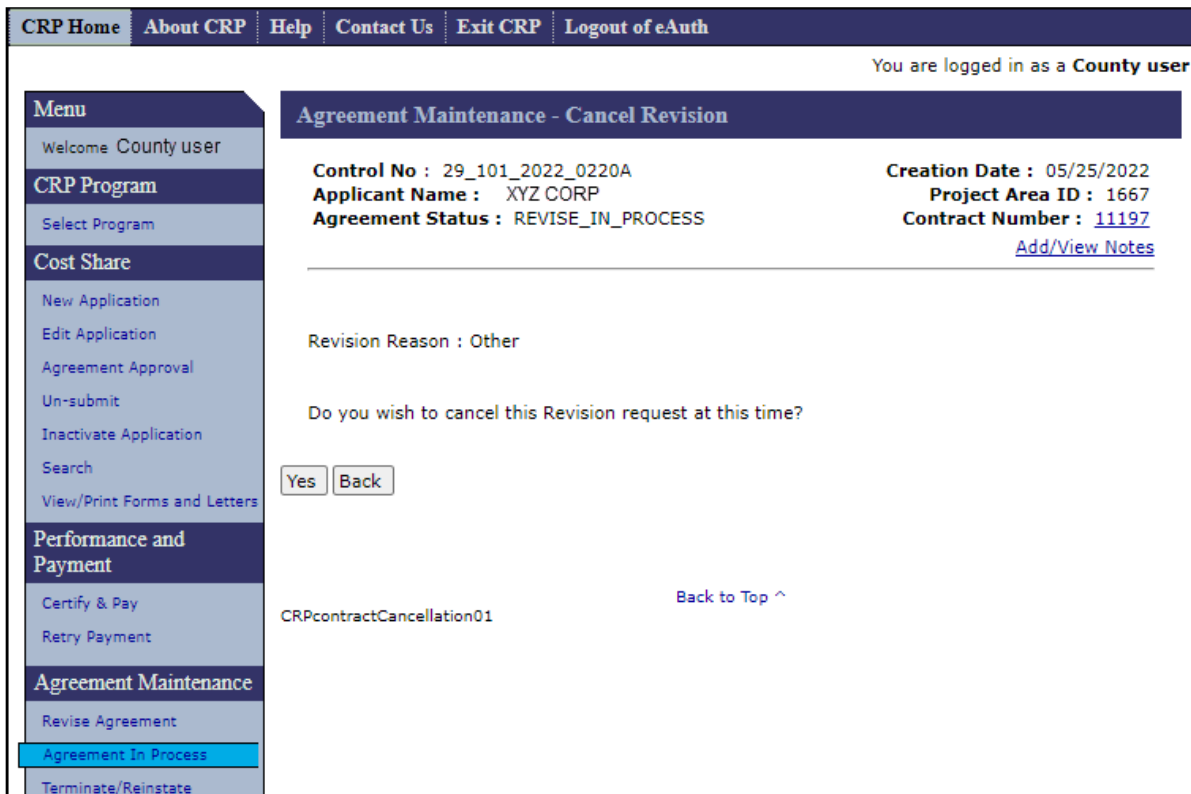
CRP Home | About CRP | Help | Contact Us | Exit CRP | Logout of eAuth

You are logged in as a **County user**

Menu
Welcome County user
CRP Program
Select Program
Cost Share
New Application
Edit Application
Agreement Approval
Un-submit
Inactivate Application
Search
View/Print Forms and Letters
Performance and Payment
Certify & Pay
Retry Payment
Agreement Maintenance
Revise Agreement
Agreement In Process
Terminate/Reinstate

Agreement Maintenance - Cancel Revision

**Control No :** 29_101_2022_0220A
**Applicant Name :** XYZ CORP
**Agreement Status :** REVISE_IN_PROCESS

**Creation Date :** 05/25/2022
**Project Area ID :** 1667
**Contract Number :** 11197
Add/View Notes

Revision Reason : Other

Do you wish to cancel this Revision request at this time?

Yes Back

Back to Top ^

CRPcontractCancellation01